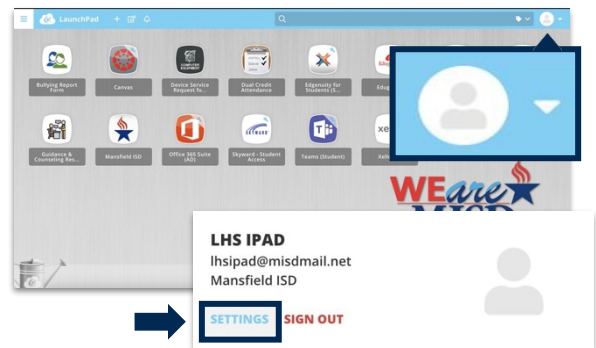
LaunchPad

Bullying Report Form

Canvas

Device Service Request fo...

Dual Credit Attendance

Edgenuity for Students (S...

Edg

Guidance & Counseling Res...

Mansfield ISD

Office 365 Suite (AD)

Skyward - Student Access

Teams (Student)

Xel

WEare MISD

LHS IPAD

lhsipad@misdmail.net

Mansfield ISD

SETTINGS SIGN OUT